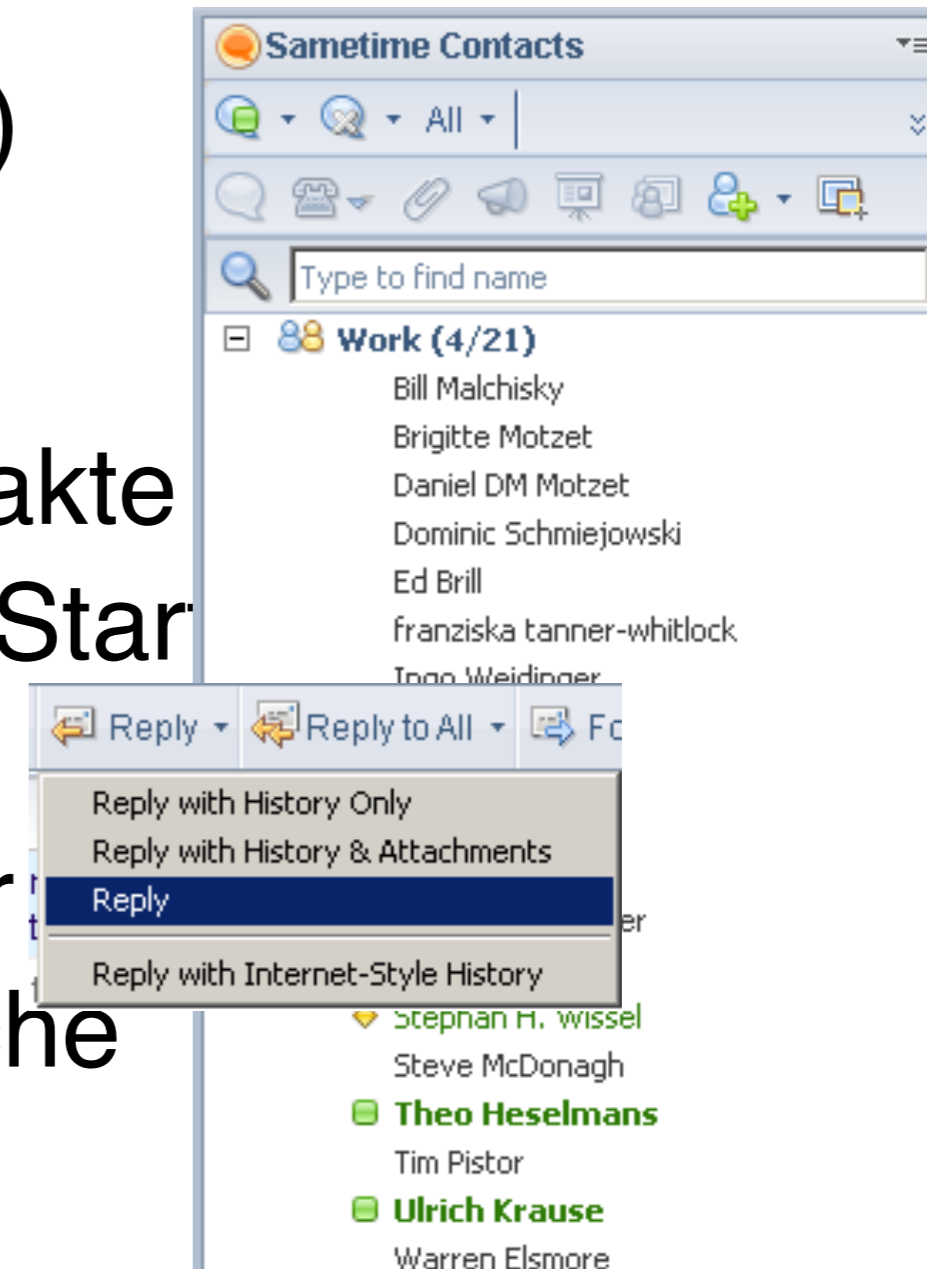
)

akte
Star

r
he

Sametime Contacts

All

Type to find name

Work (4/21)
Bill Malchisky
Brigitte Motzet
Daniel DM Motzet
Dominic Schmiejowski
Ed Brill
franziska tanner-whitlock
Ingo Weidinger

Reply | Reply to All | Fo

Reply with History Only
Reply with History & Attachments
Reply
Reply with Internet-Style History

er
Stephan H. Wissel
Steve McDonagh
Theo Heselmans
Tim Pistor
Ulrich Krause
Warren Elsmore